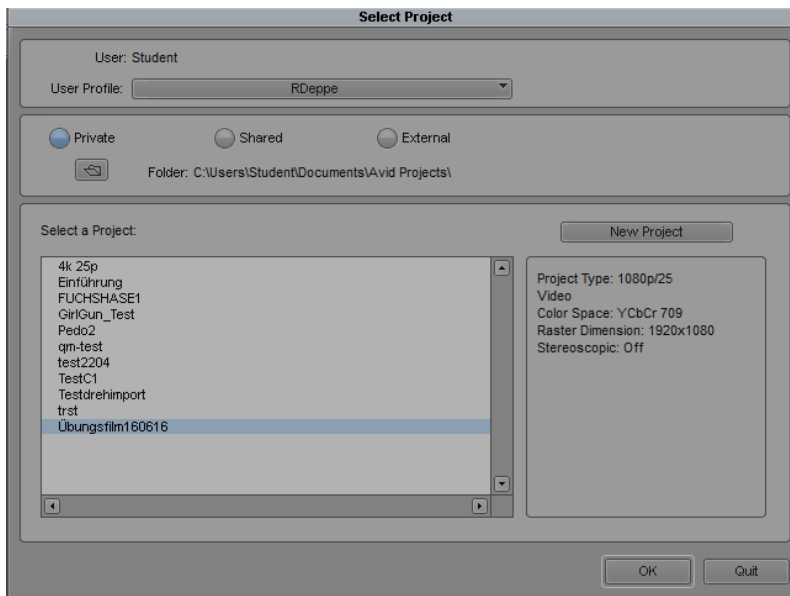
Select Project

User: Student

User Profile: RDeppe

Private
Shared
External

Folder: C:\Users\Student\Documents\Avid Projects\

Select a Project:

New Project

4k 25p
Einführung
FUCHSHASE1
GirlGun_Test
Pedo2
qm-test
test2204
TestC1
Testdrehimport
trst
Übungsfilm160616

Project Type: 1080p/25
Video
Color Space: YCbCr 709
Raster Dimension: 1920x1080
Stereoscopic: Off

OK
Quit